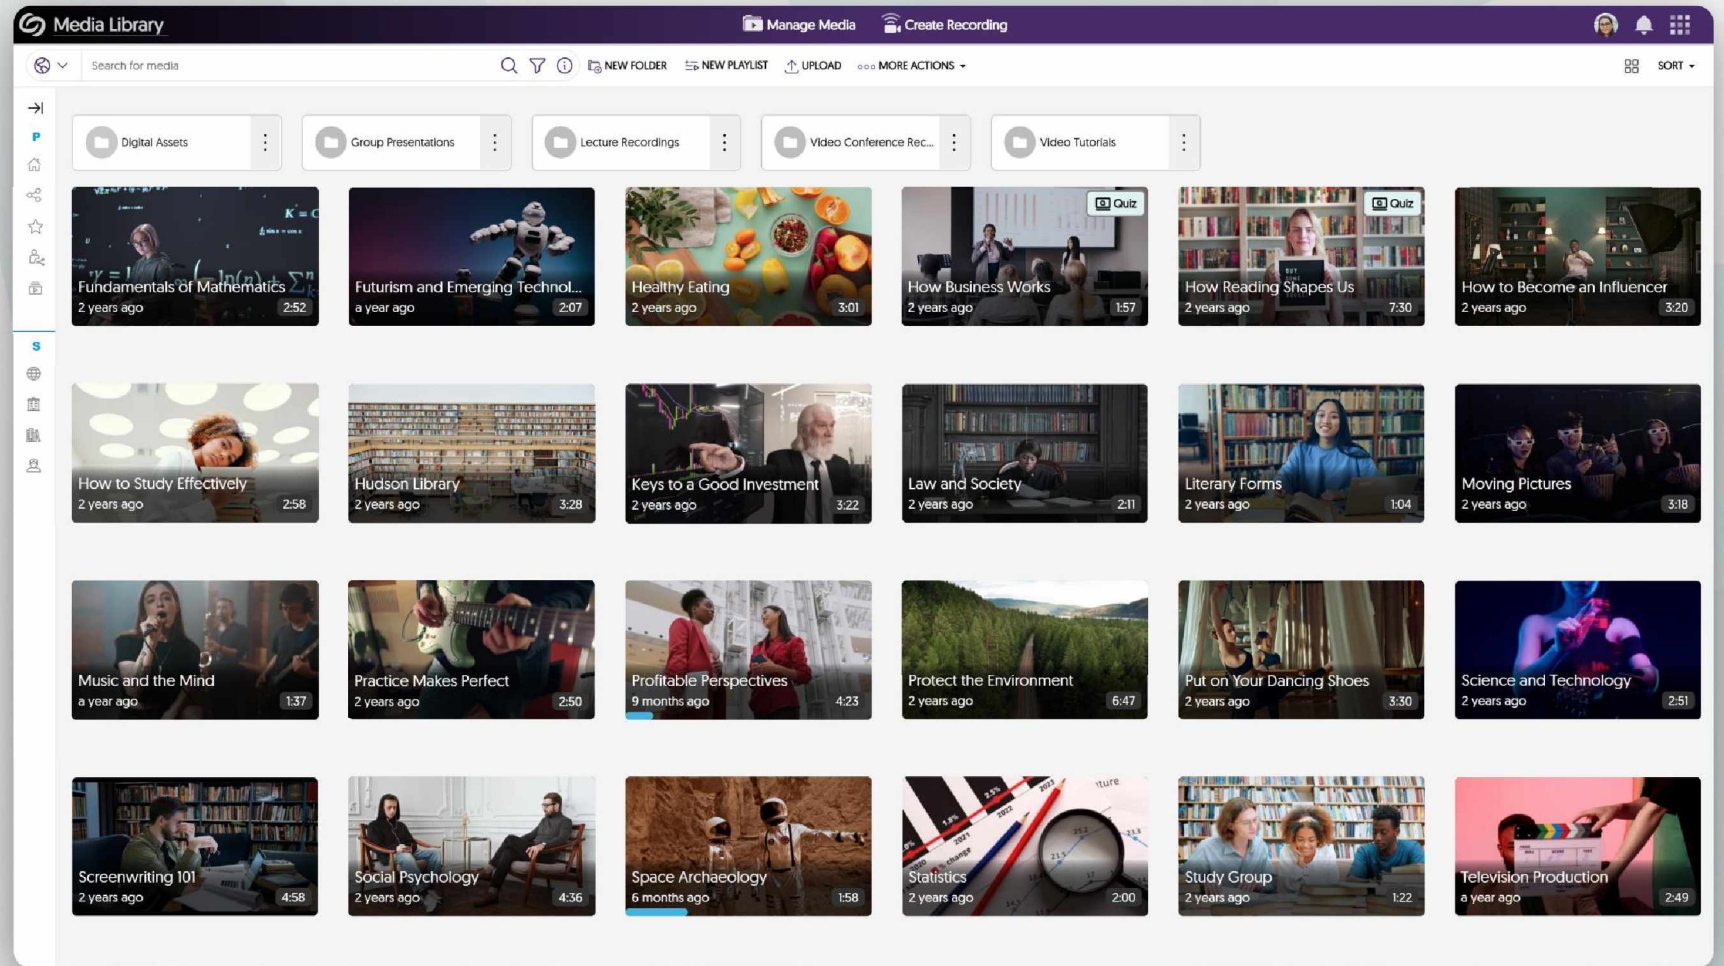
Media Library
Manage Media
Create Recording

Search for media
NEW FOLDER
NEW PLAYLIST
UPLOAD
MORE ACTIONS
SORT

P
S

Digital Assets
Group Presentations
Lecture Recordings
Video Conference Rec...
Video Tutorials

Fundamentals of Mathematics
2 years ago 2:52

Futurism and Emerging Technol...
a year ago 2:07

Healthy Eating
2 years ago 3:01

Quiz
How Business Works
2 years ago 1:57

Quiz
How Reading Shapes Us
2 years ago 7:30

How to Become an Influencer
2 years ago 3:20

How to Study Effectively
2 years ago 2:58

Hudson Library
2 years ago 3:28

Keys to a Good Investment
2 years ago 3:22

Law and Society
2 years ago 2:11

Literary Forms
2 years ago 1:04

Moving Pictures
2 years ago 3:18

Music and the Mind
a year ago 1:37

Practice Makes Perfect
2 years ago 2:50

Profitable Perspectives
9 months ago 4:23

Protect the Environment
2 years ago 6:47

Put on Your Dancing Shoes
2 years ago 3:30

Science and Technology
2 years ago 2:51

Screenwriting 101
2 years ago 4:58

Social Psychology
2 years ago 4:36

Space Archaeology
6 months ago 1:58

Statistics
2 years ago 2:00

Study Group
2 years ago 1:22

Television Production
a year ago 2:49